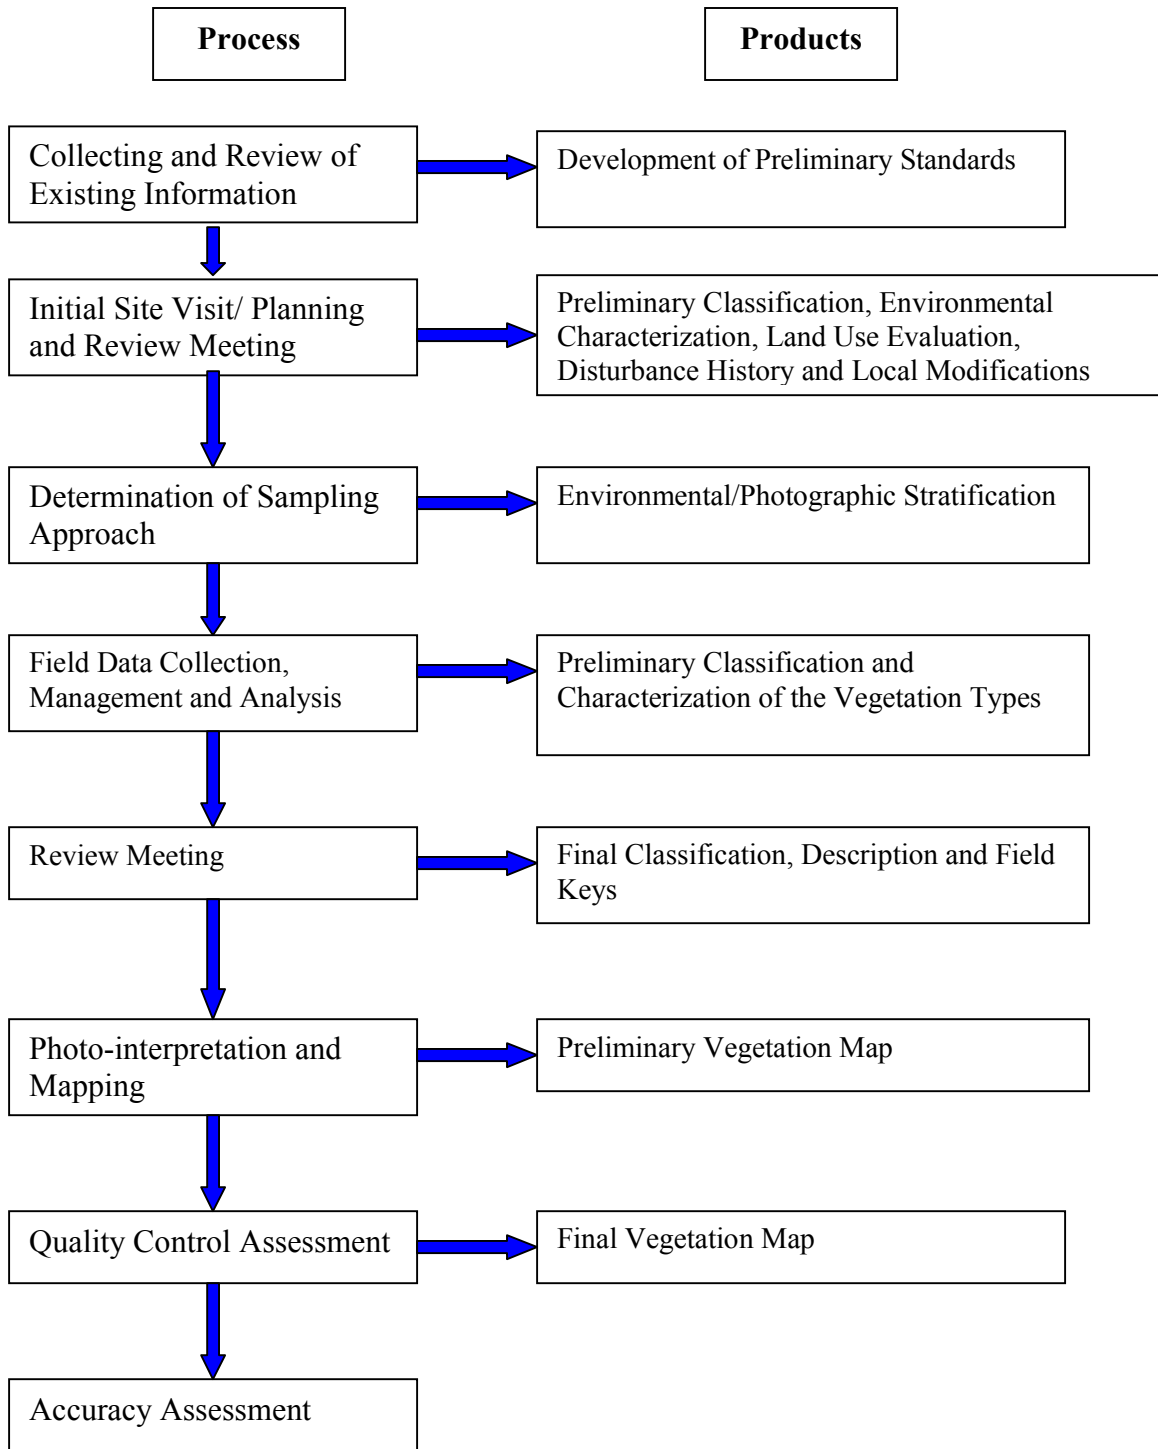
Process

Products

Collecting and Review of Existing Information

Development of Preliminary Standards

Initial Site Visit/ Planning and Review Meeting

Preliminary Classification, Environmental Characterization, Land Use Evaluation, Disturbance History and Local Modifications

Determination of Sampling Approach

Environmental/Photographic Stratification

Field Data Collection, Management and Analysis

Preliminary Classification and Characterization of the Vegetation Types

Review Meeting

Final Classification, Description and Field Keys

Photo-interpretation and Mapping

Preliminary Vegetation Map

Quality Control Assessment

Final Vegetation Map

Accuracy Assessment